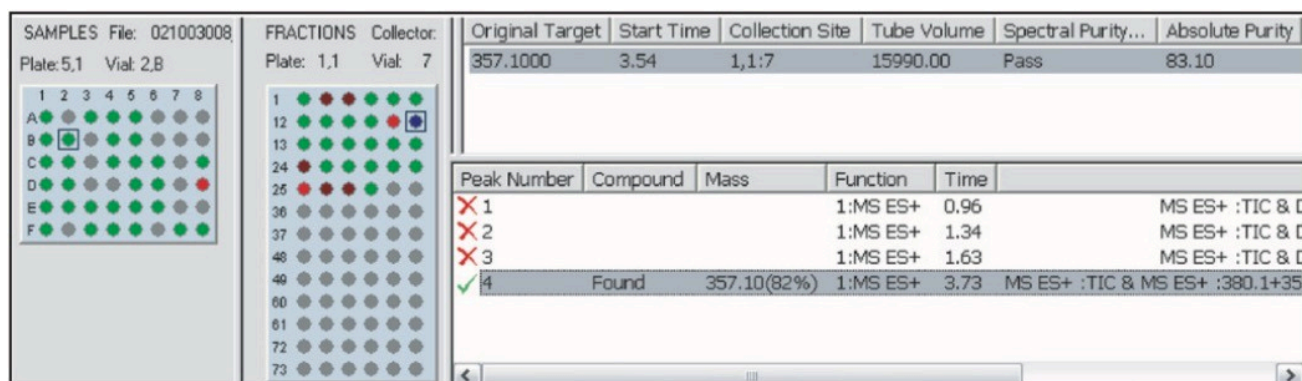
SAMPLES File: 021003008

Plate: 5,1 Vial: 2,B

1 2 3 4 5 6 7 8

A

B

C

D

E

F

FRACTIONS Collector:

Plate: 1,1 Vial: 7

1

12

13

24

25

36

37

48

49

60

61

72

73

| Original Target | Start Time | Collection Site | Tube Volume | Spectral Purity... | Absolute Purity |
|---|---|---|---|---|---|
| 357.1000 | 3.54 | 1,1:7 | 15990.00 | Pass | 83.10 |

| Peak Number | Compound | Mass | Function | Time | |
|---|---|---|---|---|---|
| 1 | | | 1:MS ES+ | 0.96 | MS ES+ :TIC & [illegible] |
| 2 | | | 1:MS ES+ | 1.34 | MS ES+ :TIC & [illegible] |
| 3 | | | 1:MS ES+ | 1.63 | MS ES+ :TIC & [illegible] |
| 4 | Found | 357.10(82%) | 1:MS ES+ | 3.73 | MS ES+ :TIC & MS ES+ :380.1+35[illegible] |